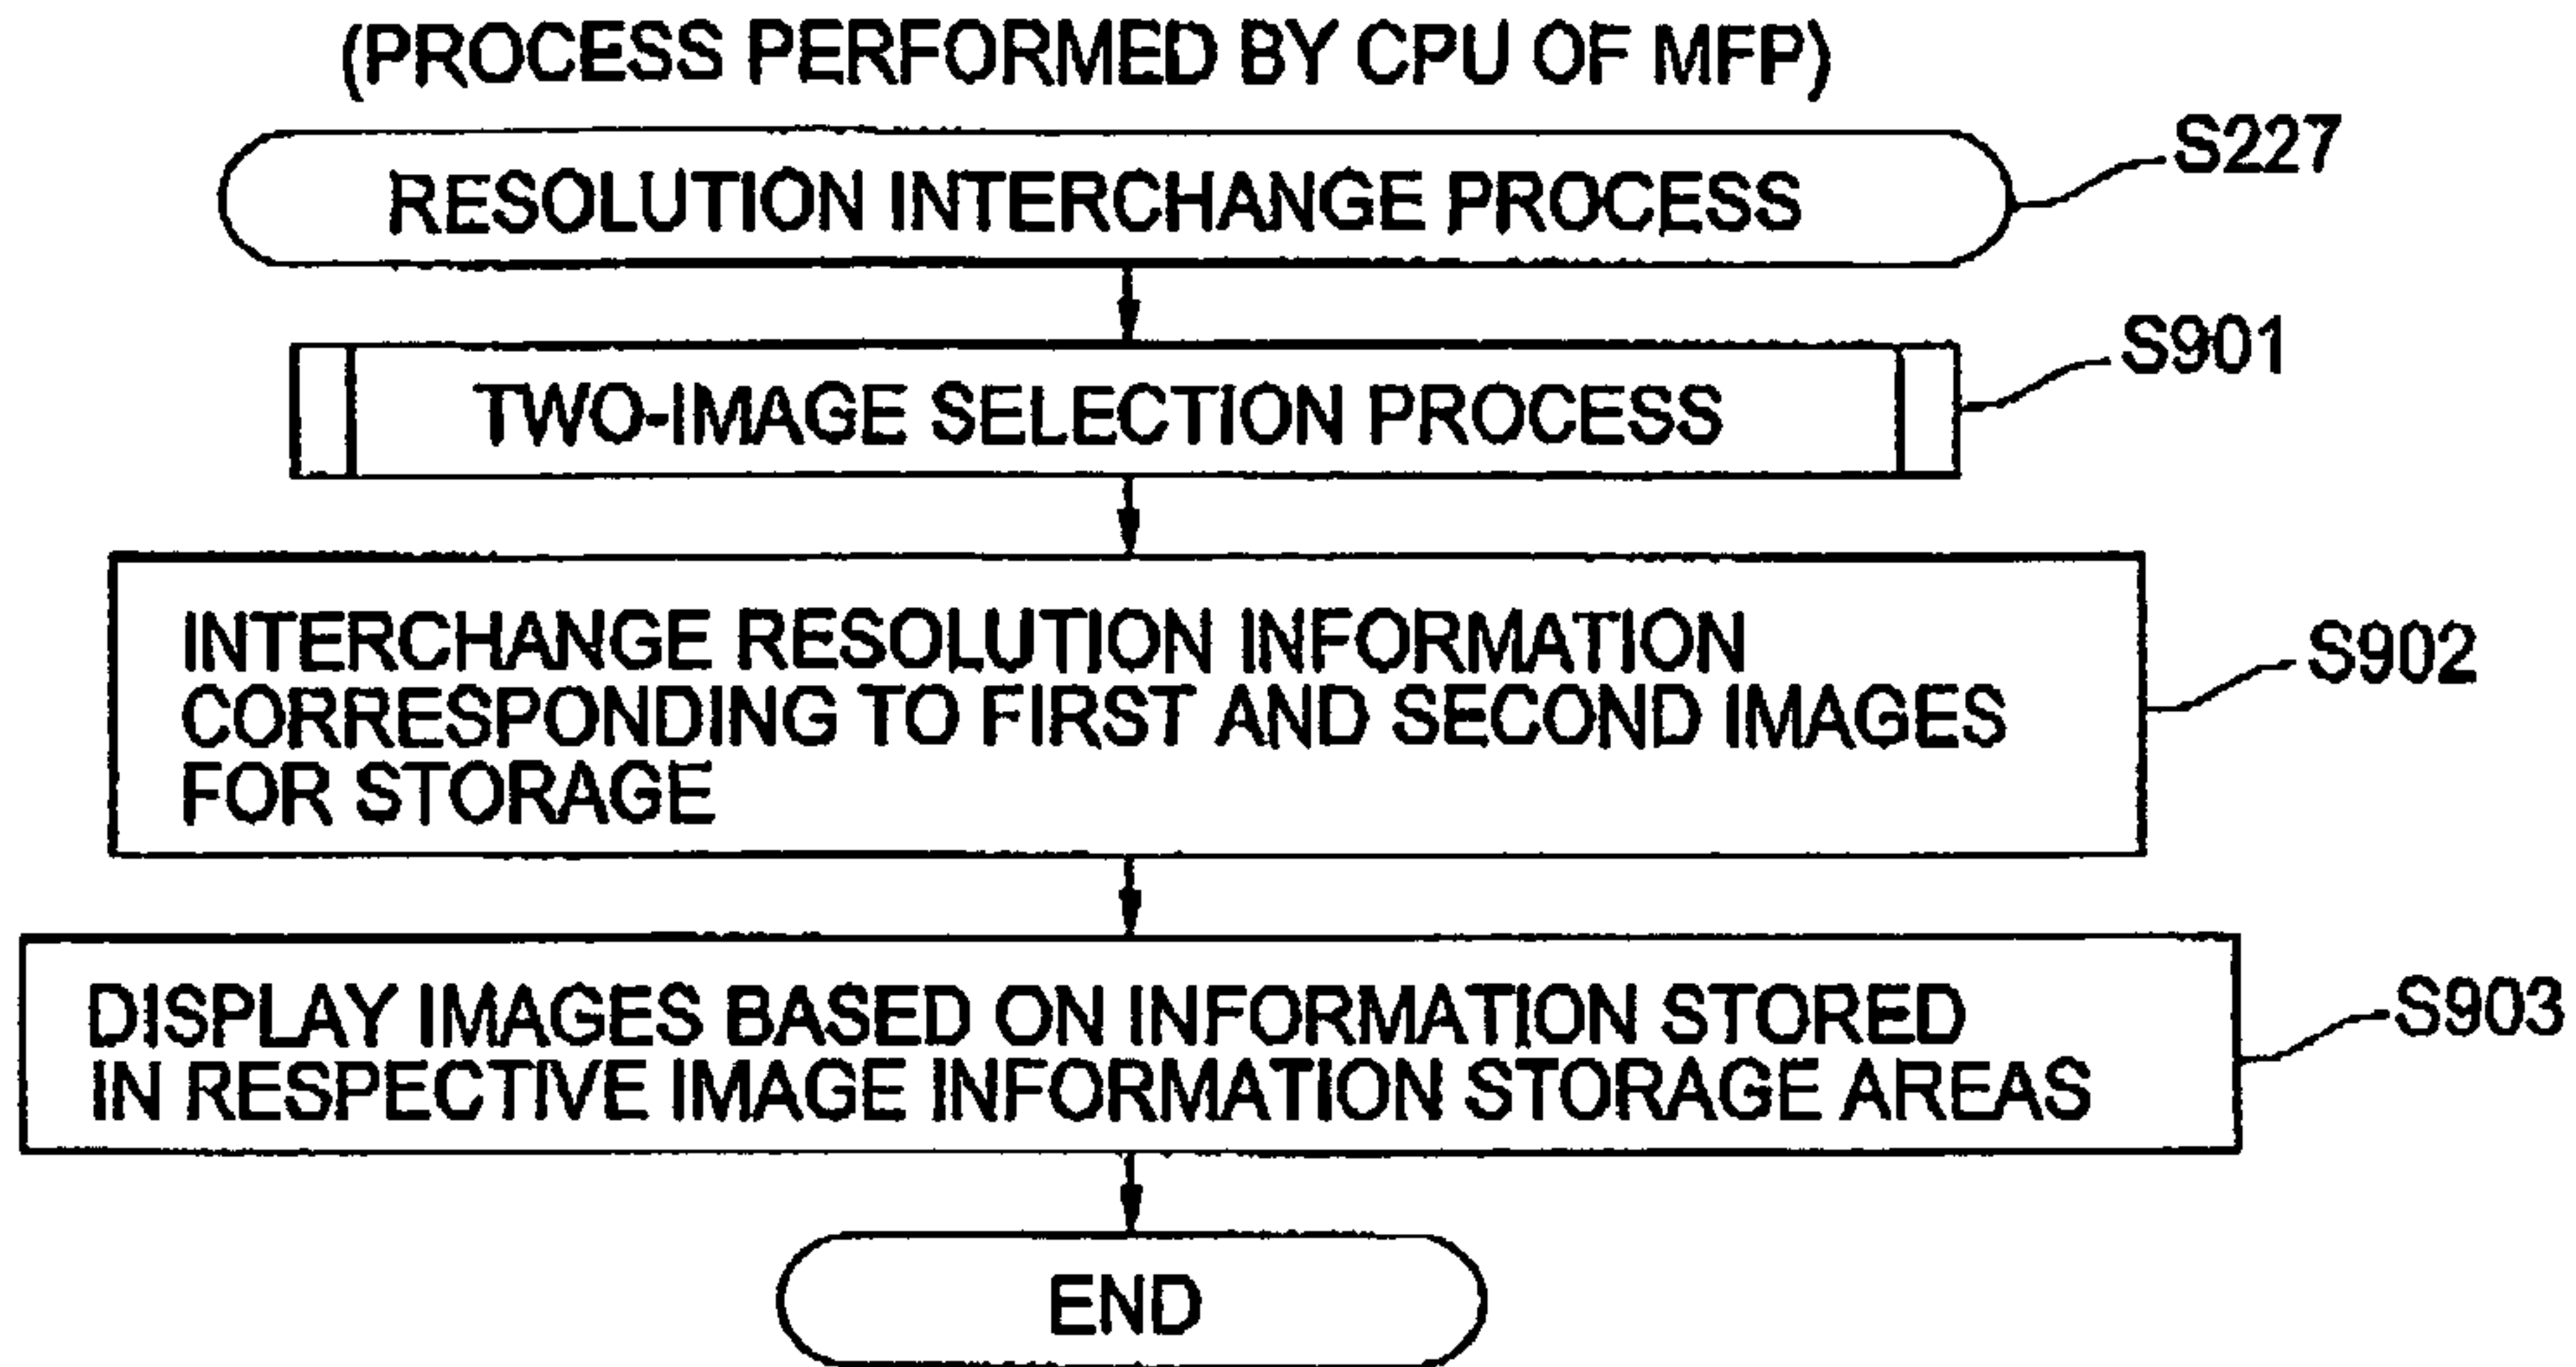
(PROCESS PERFORMED BY CPU OF MFP)

RESOLUTION INTERCHANGE PROCESS

S227

TWO-IMAGE SELECTION PROCESS

S901

INTERCHANGE RESOLUTION INFORMATION CORRESPONDING TO FIRST AND SECOND IMAGES FOR STORAGE

S902

DISPLAY IMAGES BASED ON INFORMATION STORED IN RESPECTIVE IMAGE INFORMATION STORAGE AREAS

S903

END